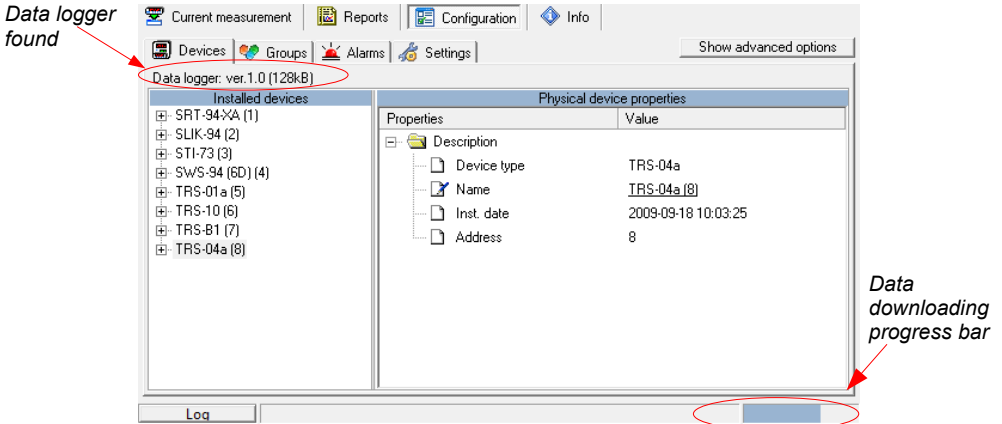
Data logger found

Current measurement | Reports | Configuration | Info

Devices | Groups | Alarms | Settings

Show advanced options

Data logger: ver.1.0 (128kB)

Installed devices
SRT-94-XA (1)
SLIK-94 (2)
STI-73 (3)
SWS-94 (6D) (4)
TRS-01a (5)
TRS-10 (6)
TRS-B1 (7)
TRS-04a (8)

Physical device properties

| Properties | Value |
|---|---|
| Description | |
| Device type | TRS-04a |
| Name | TRS-04a (8) |
| Inst. date | 2009-09-18 10:03:25 |
| Address | 8 |

Data downloading progress bar

Log